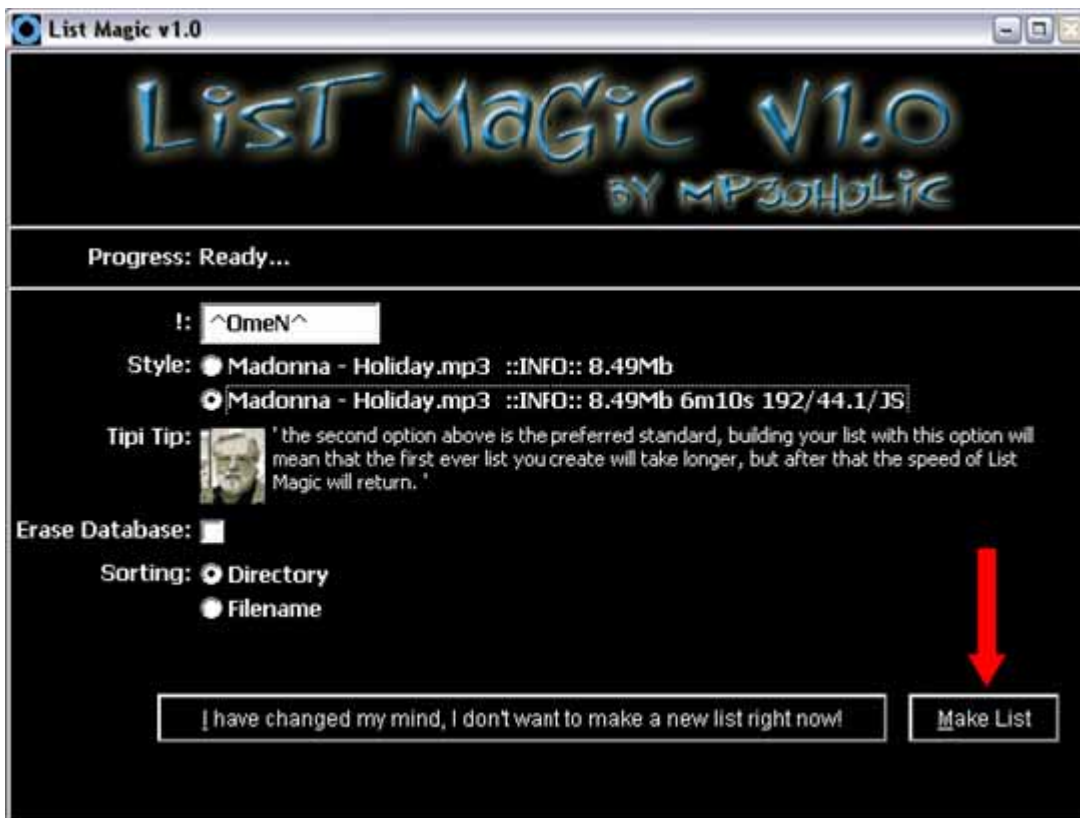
List Magic v1.0

LisT MaGiC V1.0
BY MP3OHOLiC

Progress: Ready...

!: ^OmeN^

Style: Madonna - Holiday.mp3 ::INFO:: 8.49Mb
Madonna - Holiday.mp3 ::INFO:: 8.49Mb 6m10s 192/44.1/JS

Tipi Tip: ' the second option above is the preferred standard, building your list with this option will mean that the first ever list you create will take longer, but after that the speed of List Magic will return. '

Erase Database:

Sorting: Directory
Filename

I have changed my mind, I don't want to make a new list right now!

Make List